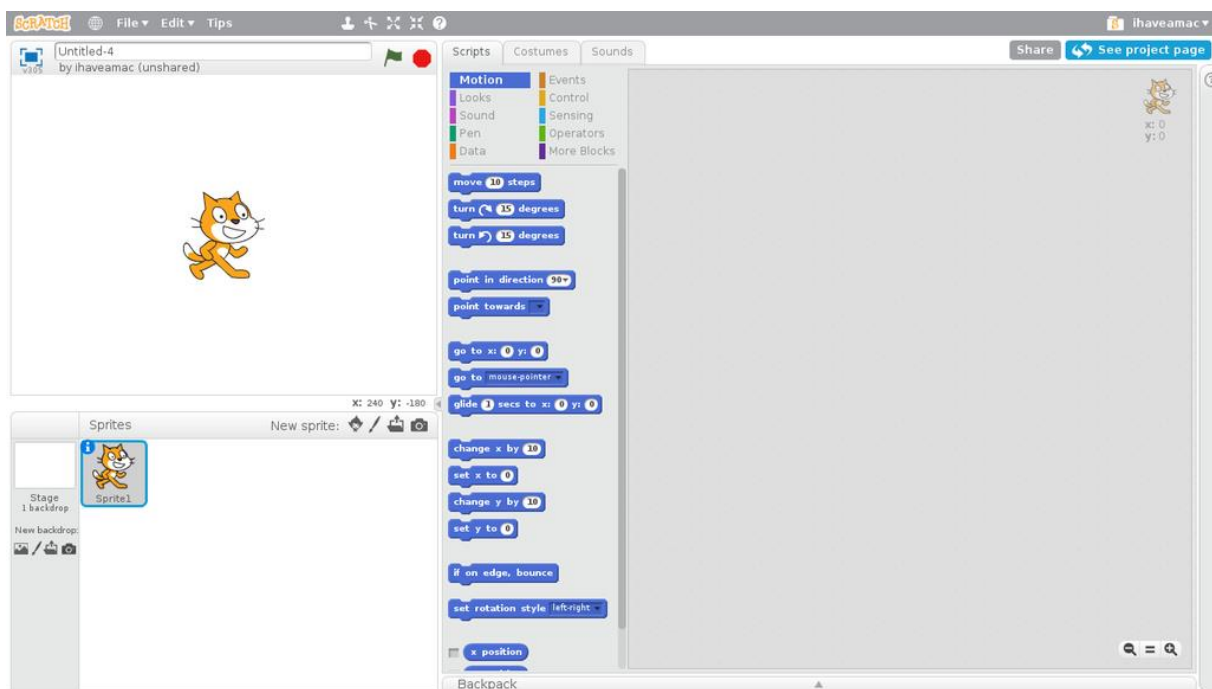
SCRATCH File▾ Edit▾ Tips

ihaveamac▾

Untitled-4
v395 by ihaveamac (unshared)

Scripts Costumes Sounds

Share See project page

Motion
Looks
Sound
Pen
Data
Events
Control
Sensing
Operators
More Blocks

move 10 steps
turn 15 degrees
turn 15 degrees

point in direction 90▾
point towards ▾

go to x: 0 y: 0
go to mouse-pointer ▾
glide 1 secs to x: 0 y: 0

change x by 10
set x to 0
change y by 10
set y to 0

if on edge, bounce

set rotation style left-right ▾

x position

x: 0
y: 0

x: 240 y: -180

Sprites
New sprite:

Stage
1 backdrop

New backdrop:

Sprite1

Backpack